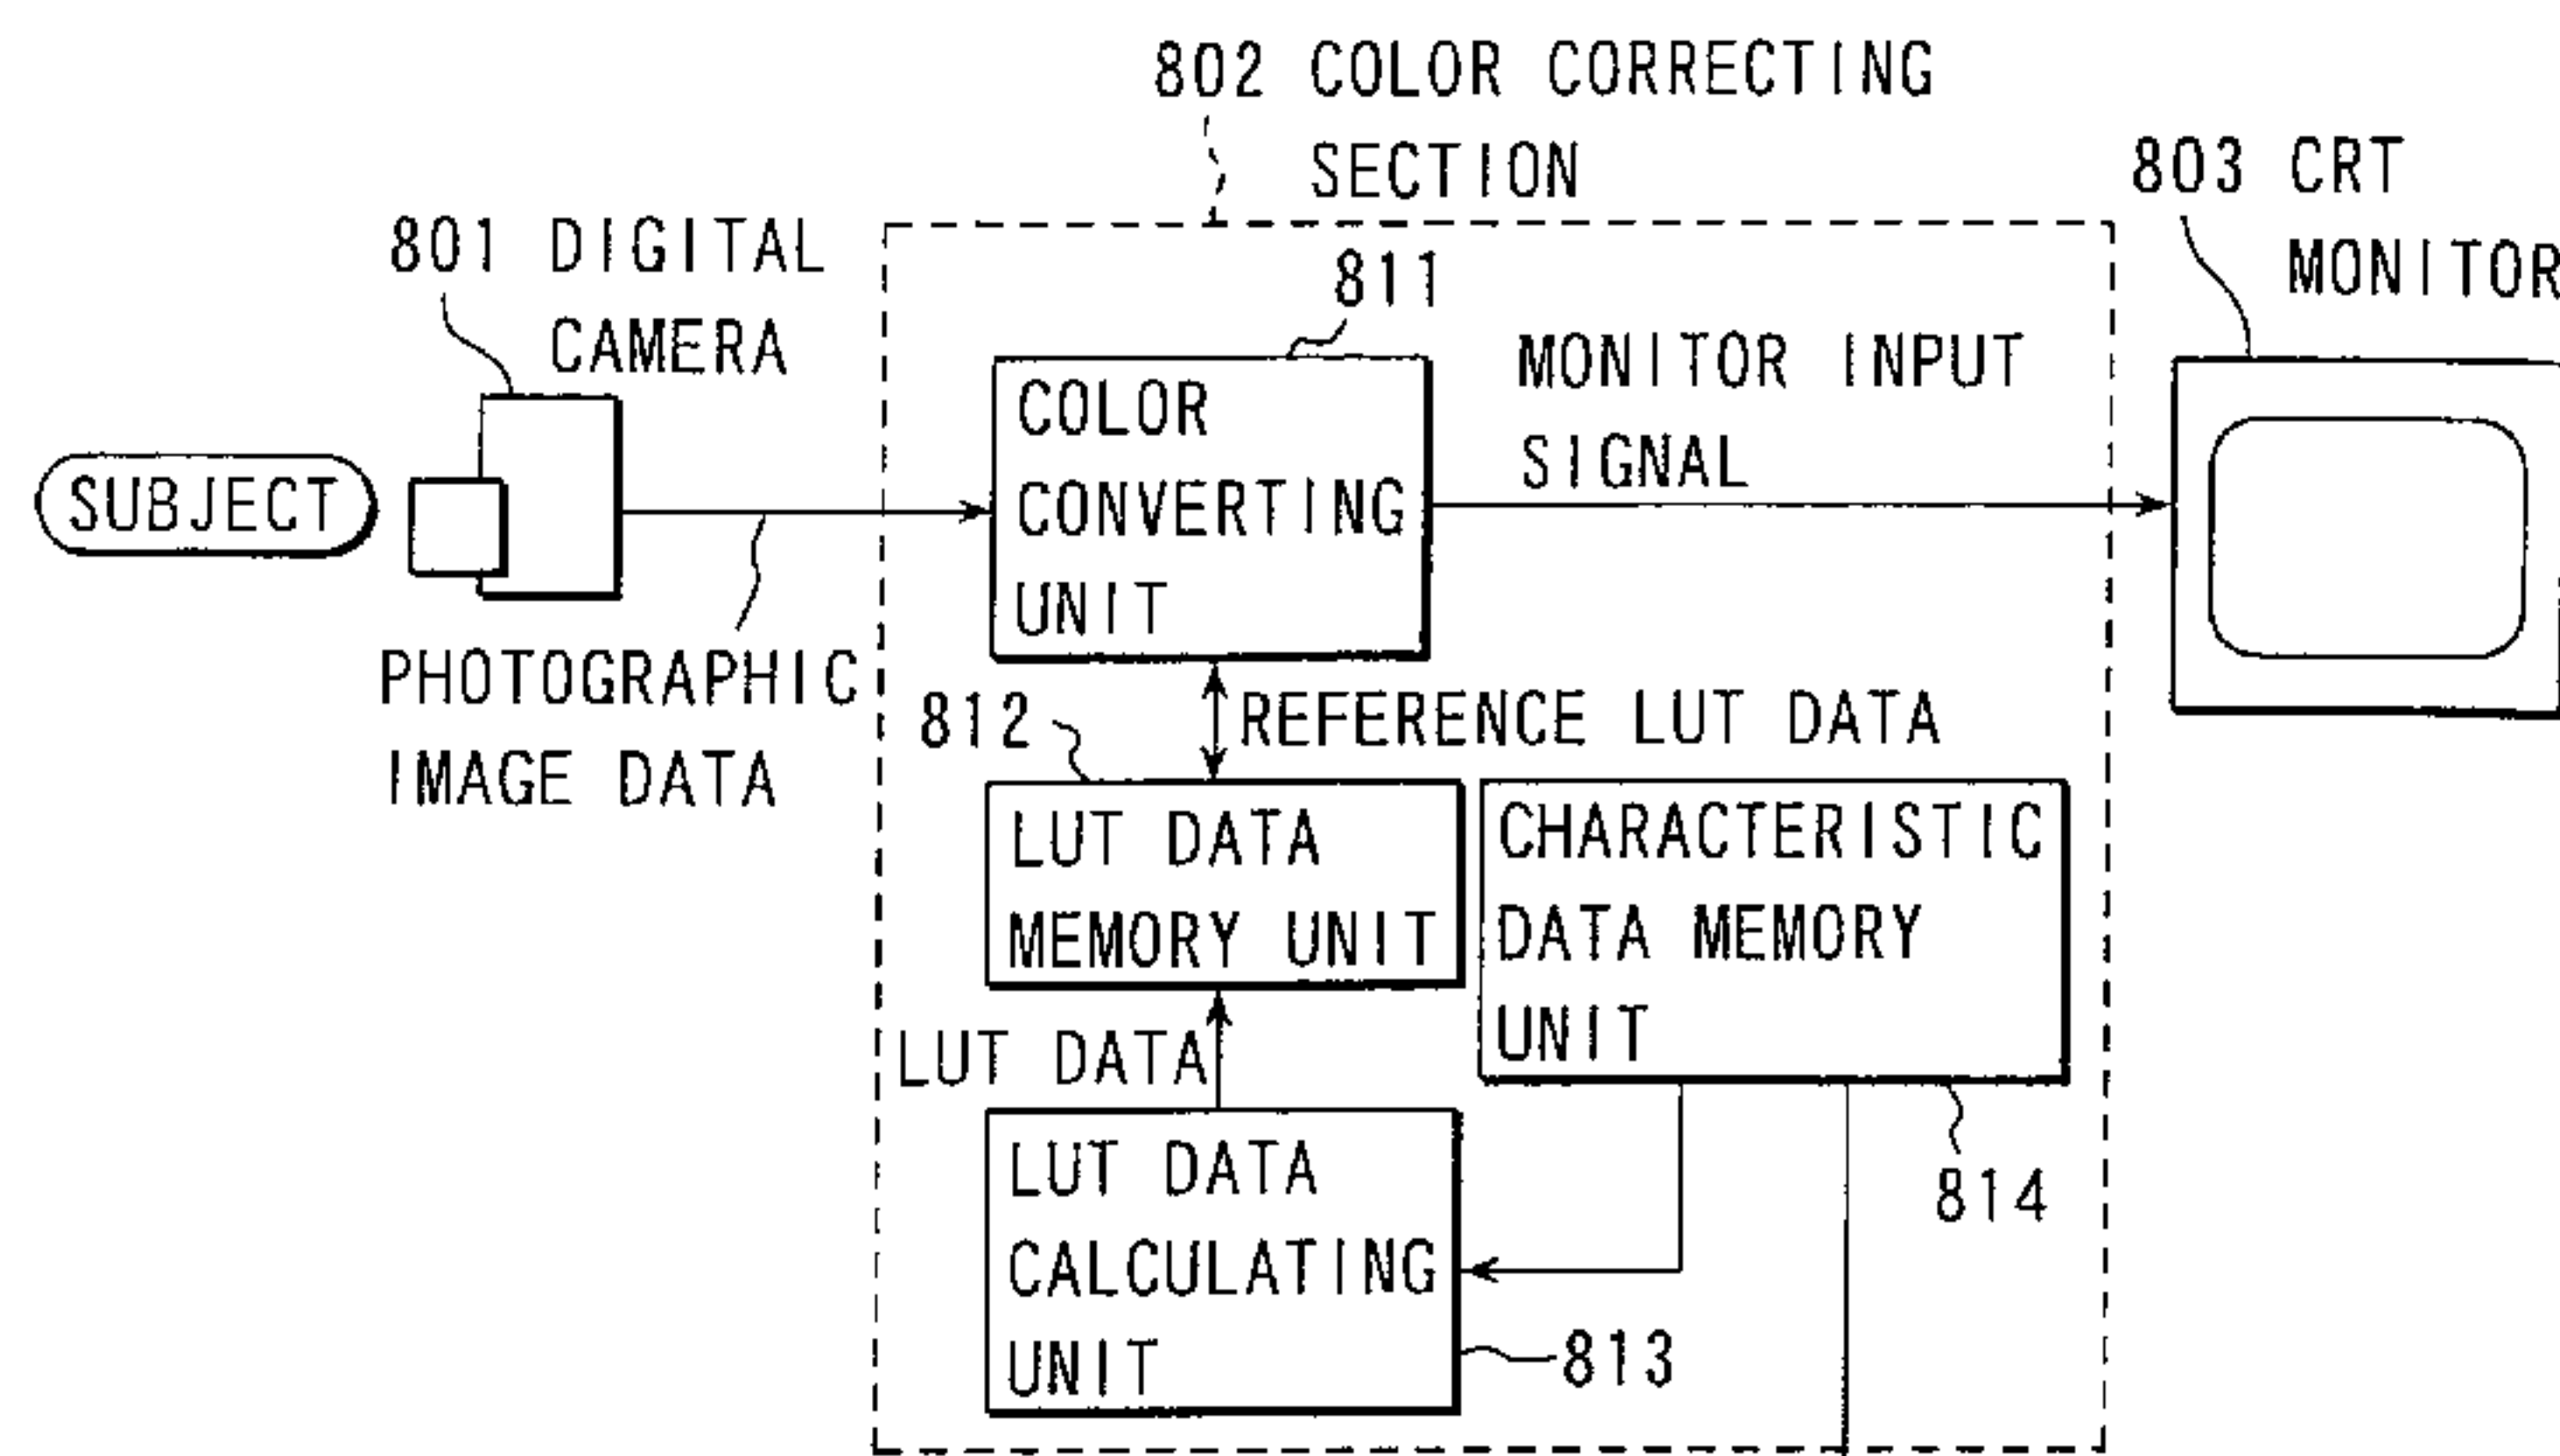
802 COLOR CORRECTING SECTION

803 CRT MONITOR

801 DIGITAL CAMERA

811

SUBJECT

COLOR CONVERTING UNIT

MONITOR INPUT SIGNAL

PHOTOGRAPHIC IMAGE DATA

812

REFERENCE LUT DATA

LUT DATA MEMORY UNIT

CHARACTERISTIC DATA MEMORY UNIT

LUT DATA

LUT DATA CALCULATING UNIT

814

813